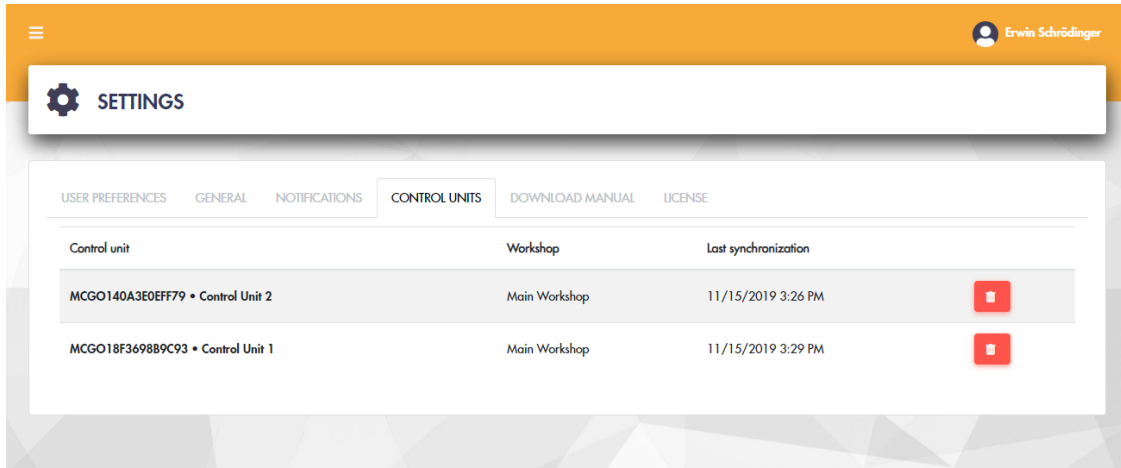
Erwin Schrödinger

SETTINGS

USER PREFERENCES GENERAL NOTIFICATIONS CONTROL UNITS DOWNLOAD MANUAL LICENSE

| Control unit | Workshop | Last synchronization |
|---|---|---|
| MCGO140A3E0EFF79 • Control Unit 2 | Main Workshop | 11/15/2019 3:26 PM |
| MCGO18F3698B9C93 • Control Unit 1 | Main Workshop | 11/15/2019 3:29 PM |